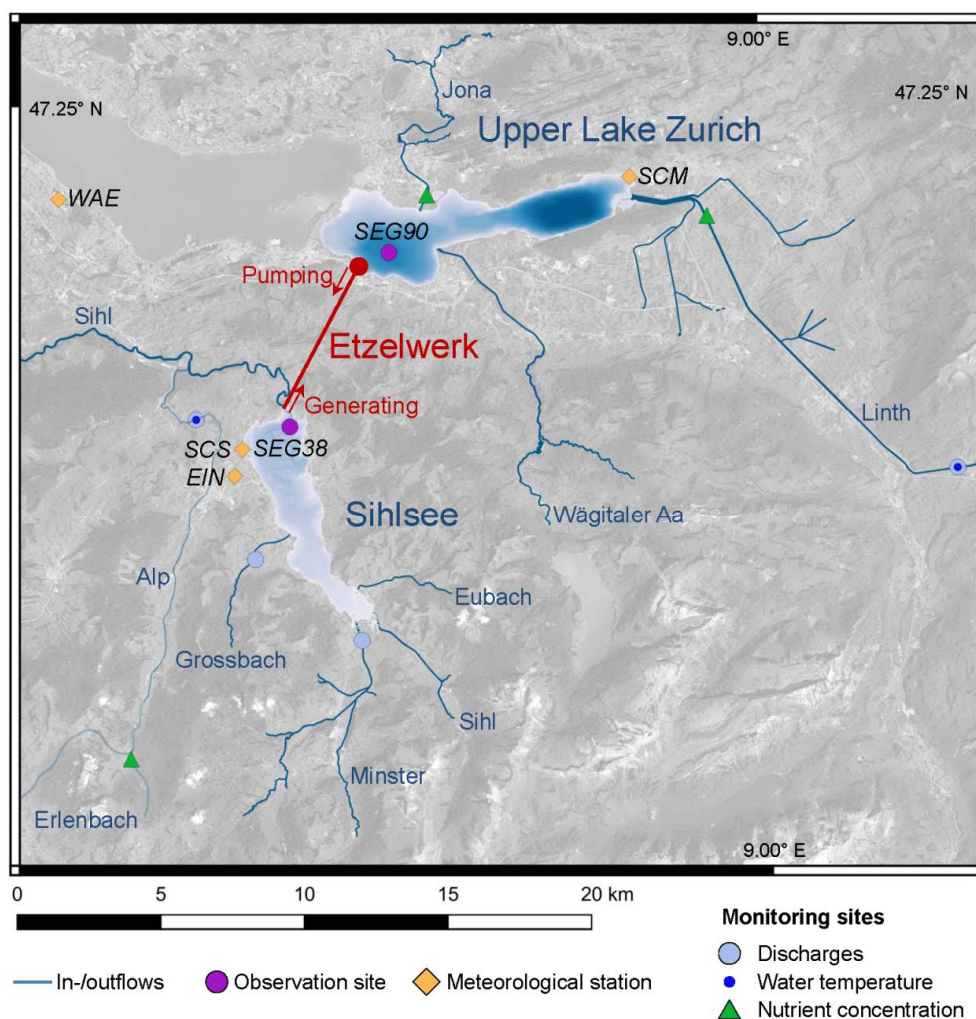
9.00° E
47.25° N
47.25° N
Jona
Upper Lake Zurich
WAE
SCM
SEG90
Pumping
Sihl
Etzelwerk
Generating
Linth
SCS
SEG38
EIN
Sihlsee
Wägitaler Aa
Alp
Eubach
Grossbach
Sihl
Minster
Erlenbach
9.00° E
0
5
10
15
20 km
In-/outflows
Observation site
Meteorological station
Monitoring sites
Discharges
Water temperature
Nutrient concentration